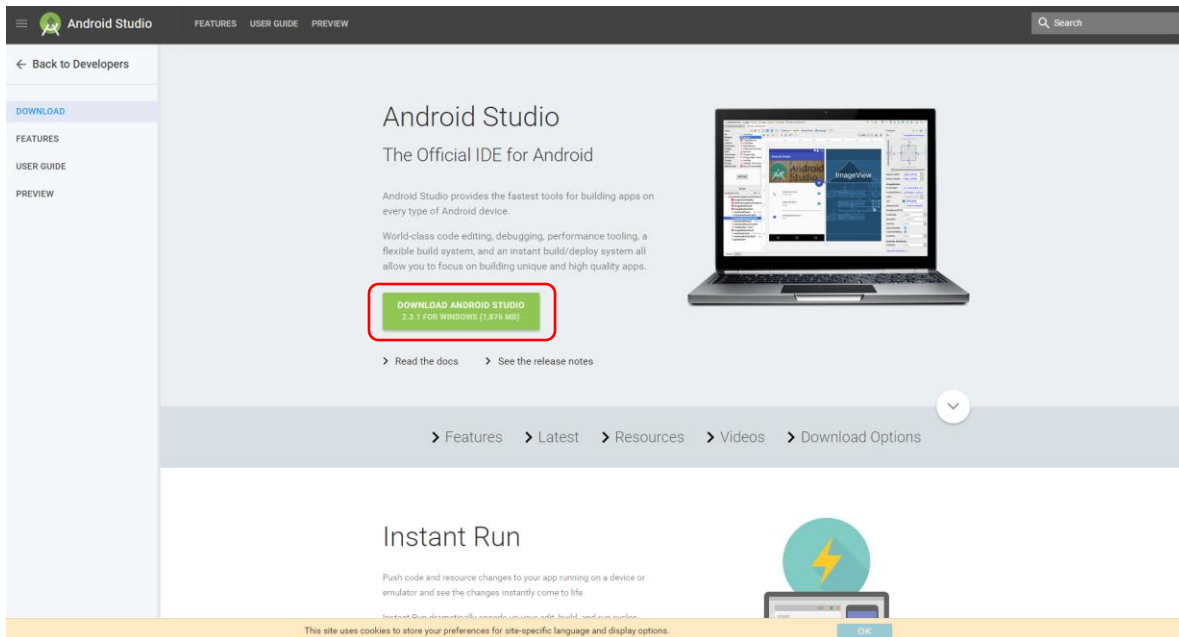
Android Studio FEATURES USER GUIDE PREVIEW Search

← Back to Developers

DOWNLOAD
FEATURES
USER GUIDE
PREVIEW

Android Studio

The Official IDE for Android

Android Studio provides the fastest tools for building apps on every type of Android device.

World-class code editing, debugging, performance tooling, a flexible build system, and an instant build/deploy system all allow you to focus on building unique and high quality apps.

DOWNLOAD ANDROID STUDIO
2.3.1 FOR WINDOWS (1,876 MB)

> Read the docs > See the release notes

ImageView

> Features > Latest > Resources > Videos > Download Options

Instant Run

Push code and resource changes to your app running on a device or emulator and see the changes instantly come to life.

Instant Run dramatically speeds up your edit, build, and run cycles

This site uses cookies to store your preferences for site-specific language and display options.

OK